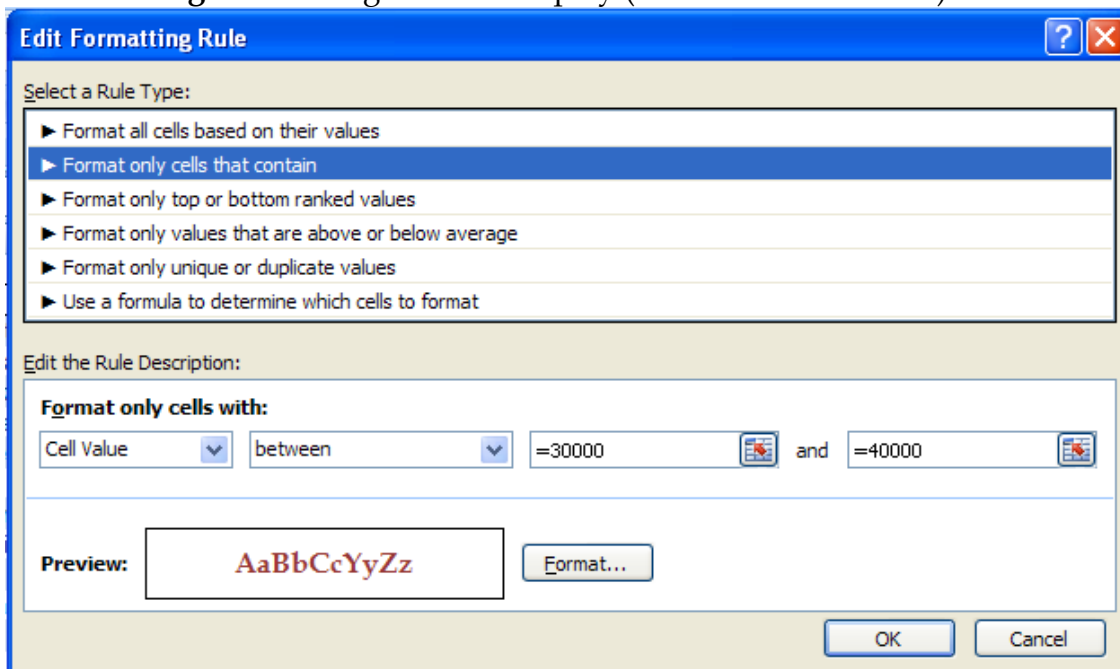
Edit Formatting Rule

Select a Rule Type:

► Format all cells based on their values

► Format only cells that contain

► Format only top or bottom ranked values

► Format only values that are above or below average

► Format only unique or duplicate values

► Use a formula to determine which cells to format

Edit the Rule Description:

Format only cells with:

Cell Value | between | =30000 | and | =40000

Preview: AaBbCcYyZz | Format...

OK | Cancel